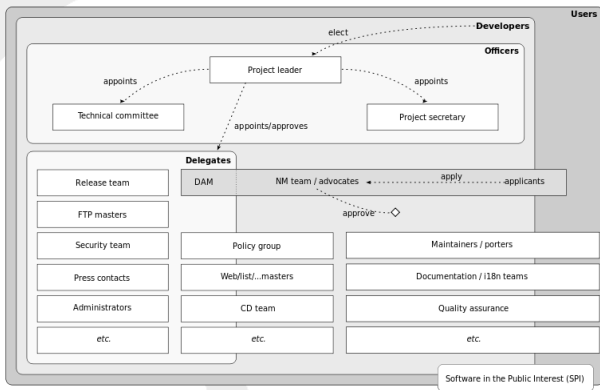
Users

Developers

elect

Officers

appoints

Project leader

appoints

Technical committee

Project secretary

appoints/approves

Delegates

Release team

DAM

NM team / advocates

apply

applicants

FTP masters

approve

Security team

Policy group

Maintainers / porters

Press contacts

Web/list/...masters

Documentation / i18n teams

Administrators

CD team

Quality assurance

etc.

etc.

etc.

Software in the Public Interest (SPI)